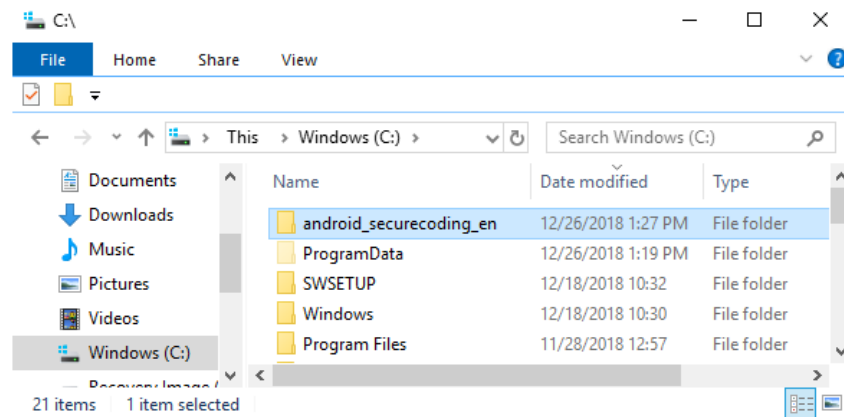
C:\

File Home Share View

This > Windows (C:) >

Search Windows (C:)

Documents
Downloads
Music
Pictures
Videos
Windows (C:)
Recovery Image (

| Name | Date modified | Type |
|---|---|---|
| android_securecoding_en | 12/26/2018 1:27 PM | File folder |
| ProgramData | 12/26/2018 1:19 PM | File folder |
| SWSETUP | 12/18/2018 10:32 | File folder |
| Windows | 12/18/2018 10:30 | File folder |
| Program Files | 11/28/2018 12:57 | File folder |

21 items 1 item selected